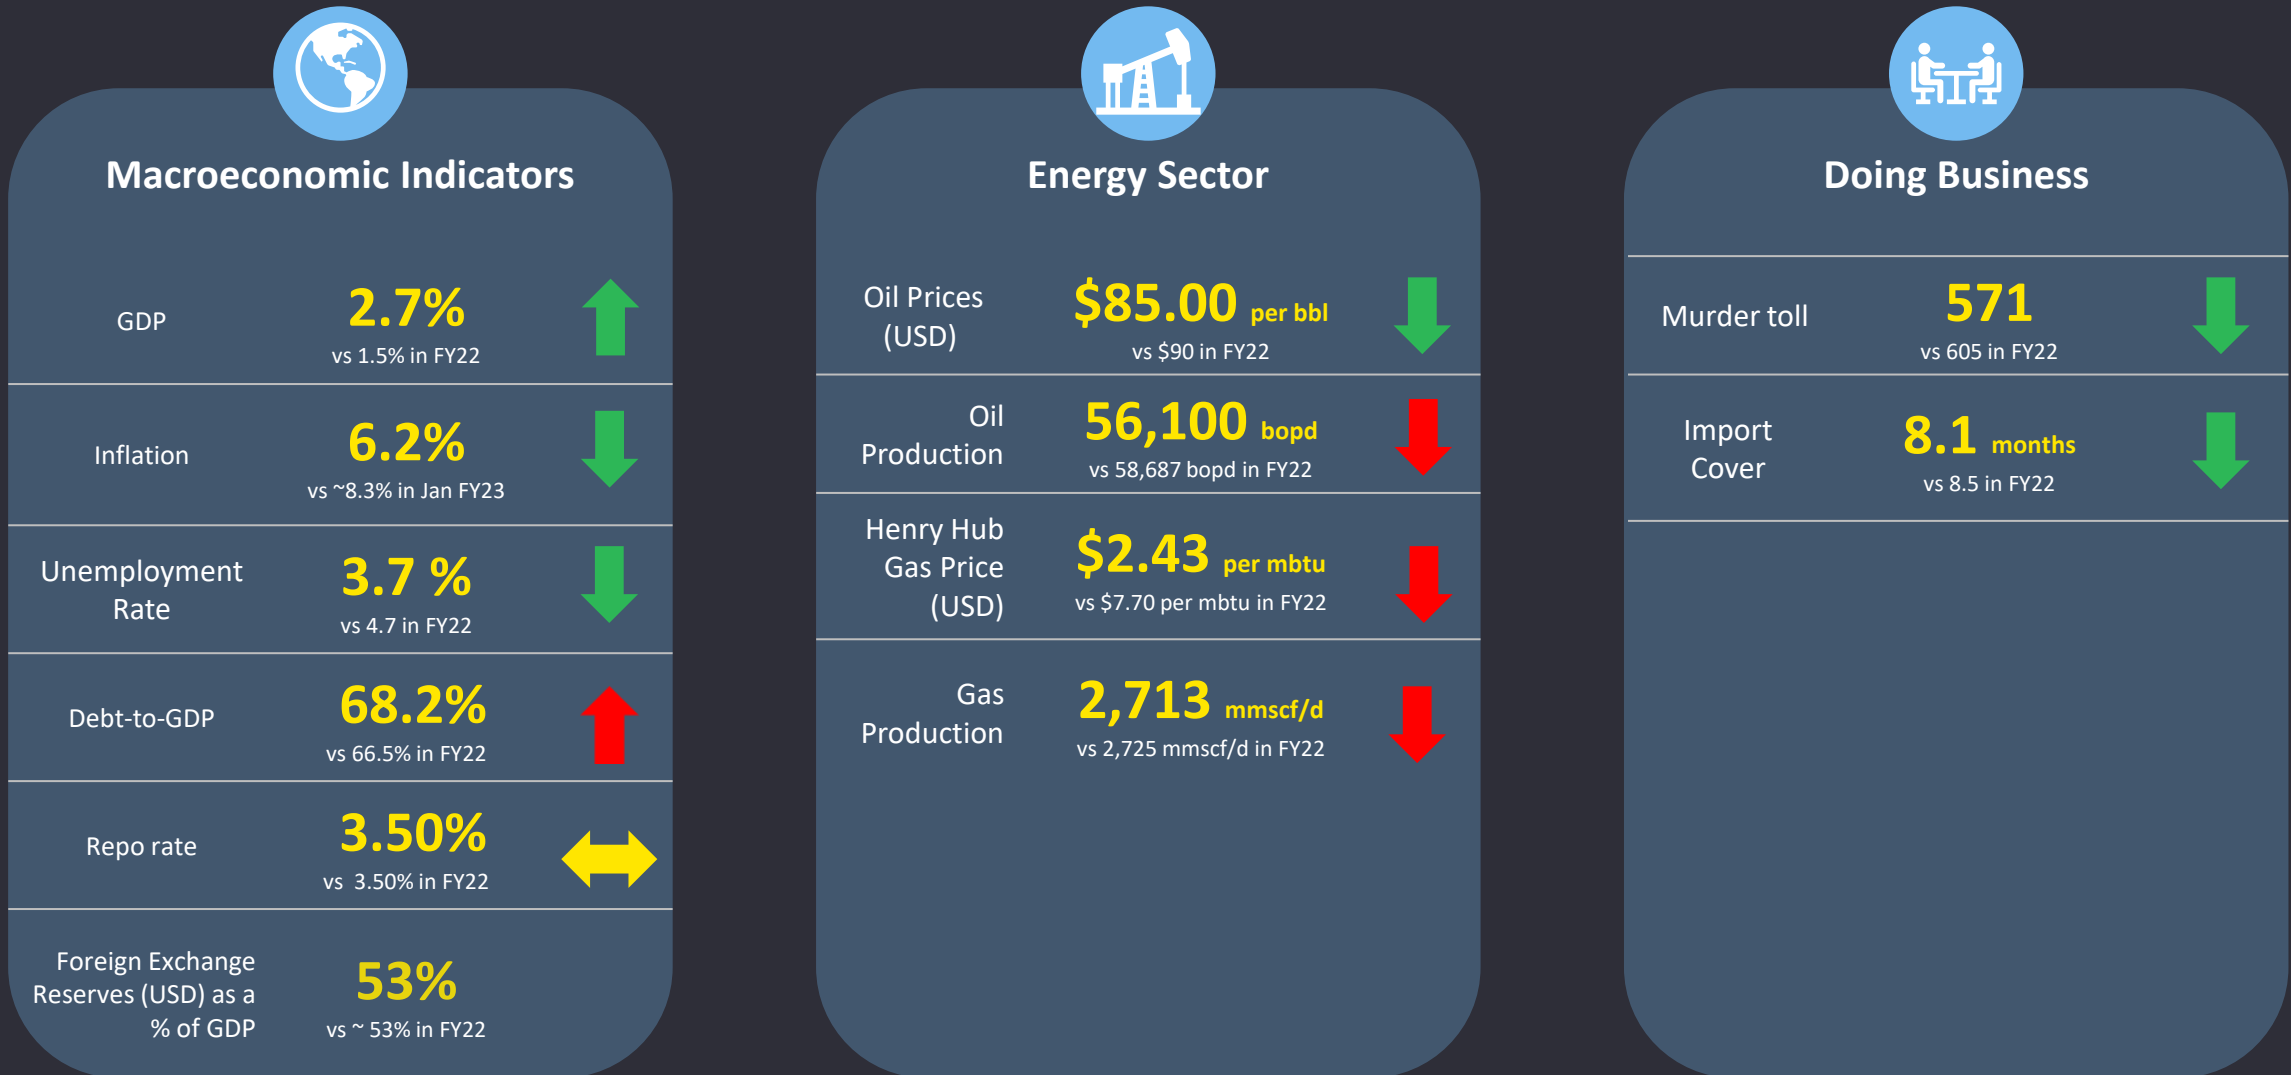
Macroeconomic Indicators

GDP
2.7%
vs 1.5% in FY22

Inflation
6.2%
vs ~8.3% in Jan FY23

Unemployment Rate
3.7 %
vs 4.7 in FY22

Debt-to-GDP
68.2%
vs 66.5% in FY22

Repo rate
3.50%
vs 3.50% in FY22

Foreign Exchange Reserves (USD) as a % of GDP
53%
vs ~ 53% in FY22

Energy Sector

Oil Prices (USD)
$85.00 per bbl
vs $90 in FY22

Oil Production
56,100 bopd
vs 58,687 bopd in FY22

Henry Hub Gas Price (USD)
$2.43 per mbtu
vs $7.70 per mbtu in FY22

Gas Production
2,713 mmscf/d
vs 2,725 mmscf/d in FY22

Doing Business

Murder toll
571
vs 605 in FY22

Import Cover
8.1 months
vs 8.5 in FY22